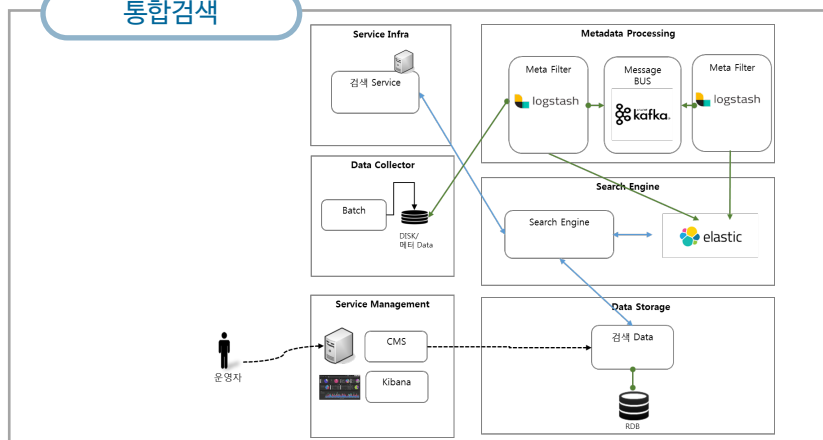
통합검색

Service Infra

검색 Service

Metadata Processing

Meta Filter

logstash

Message BUS

kafka

Meta Filter

logstash

Data Collector

Batch

DISK/ 메타 Data

Search Engine

Search Engine

elastic

Service Management

CMS

Kibana

운영자

Data Storage

검색 Data

RDB